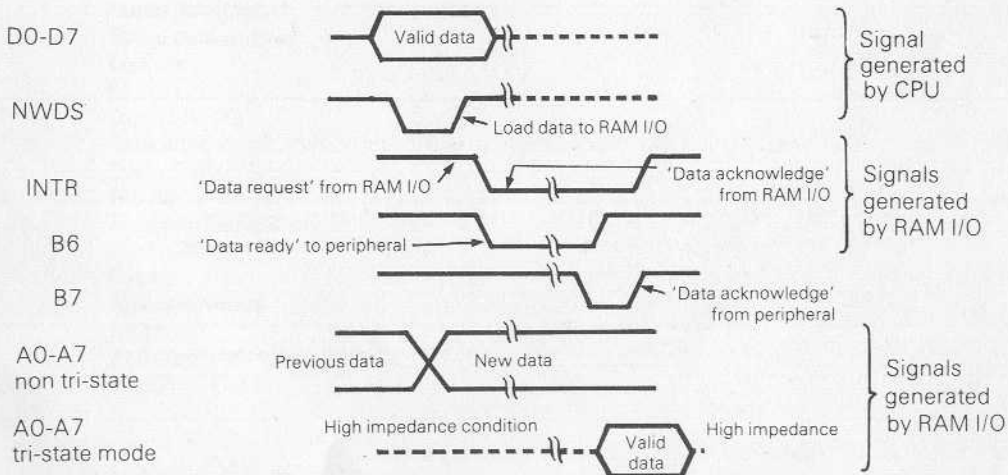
D0-D7

Valid data

Signal generated by CPU

NWDS

Load data to RAM I/O

INTR

'Data request' from RAM I/O

'Data acknowledge' from RAM I/O

Signals generated by RAM I/O

B6

'Data ready' to peripheral

B7

'Data acknowledge' from peripheral

A0-A7 non tri-state

Previous data

New data

Signals generated by RAM I/O

A0-A7 tri-state mode

High impedance condition

Valid data

High impedance